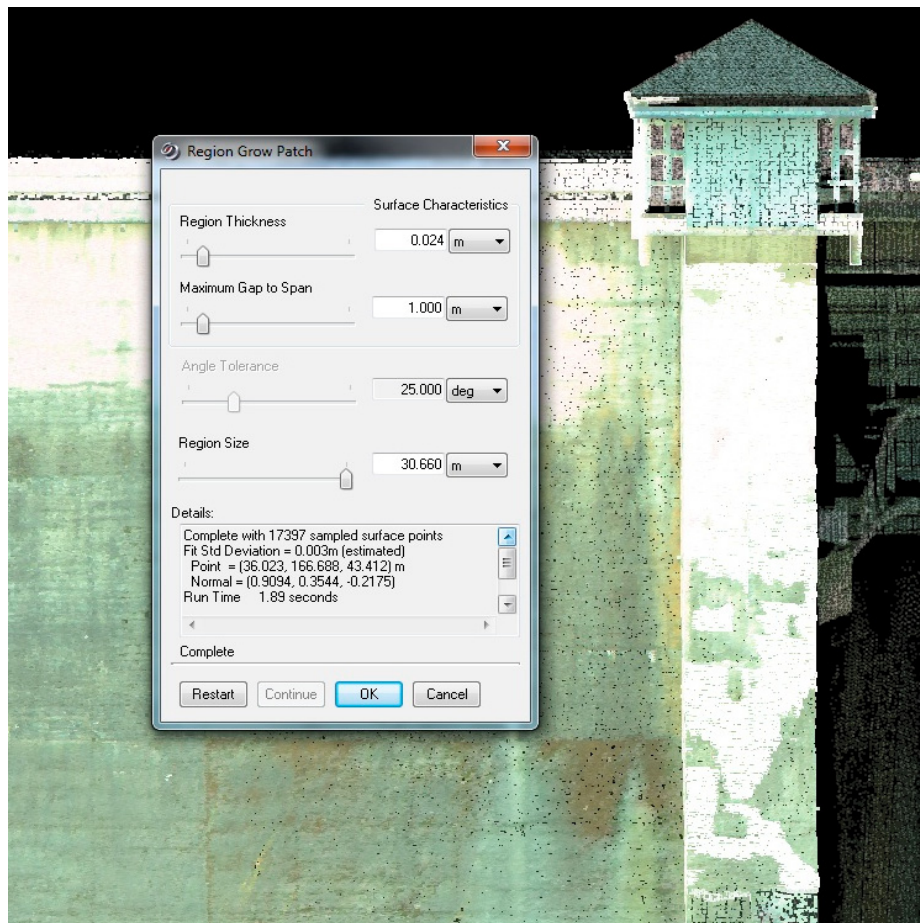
Region Grow Patch

Surface Characteristics

Region Thickness

0.024 m

Maximum Gap to Span

1.000 m

Angle Tolerance

25.000 deg

Region Size

30.660 m

Details:

Complete with 17397 sampled surface points
Fit Std Deviation = 0.003m (estimated)
Point = (36.023, 166.688, 43.412) m
Normal = (0.9094, 0.3544, -0.2175)
Run Time 1.89 seconds

Complete

Restart Continue OK Cancel